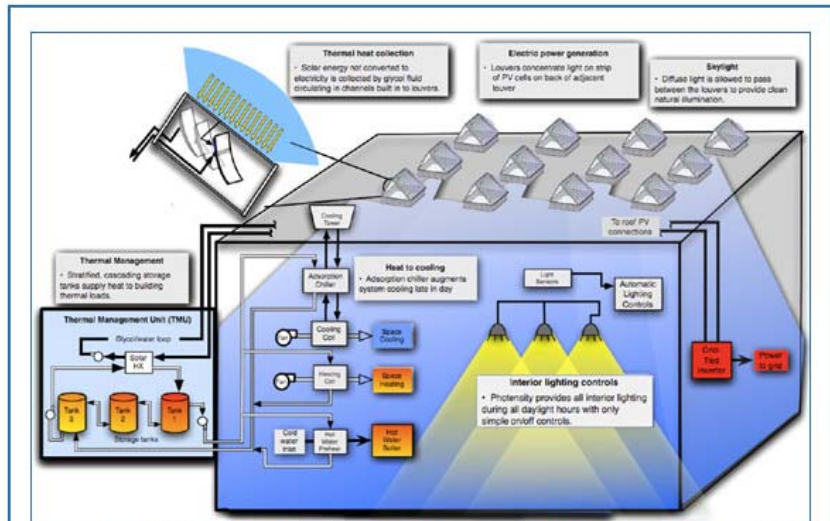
Thermal heat collection
• Solar energy not converted to electricity is collected by glycol fluid circulating in channels built in to louvers.

Electric power generation
• Louvers concentrate light on strip of PV cells on back of adjacent louver

Skylight
• Diffuse light is allowed to pass between the louvers to provide clean natural illumination.

Cooling Tower

To roof PV connections

Thermal Management
• Stratified, cascading storage tanks supply heat to building thermal loads.

Heat to cooling
• Adsorption chiller augments system cooling late in day

Adsorption Chiller

Light Sensors

Automatic Lighting Controls

Thermal Management Unit (TMU)

Glycol/water loop

Solar HX

Fan

Cooling Coil

Space Cooling

Fan

Heating Coil

Space Heating

Grid-Tied Inverter

Power to grid

Tank 3

Tank 2

Tank 1

Storage tanks

Interior lighting controls
• Photonsity provides all interior lighting during all daylight hours with only simple on/off controls.

Cold water inlet

Hot Water Preheat

Hot Water Boiler